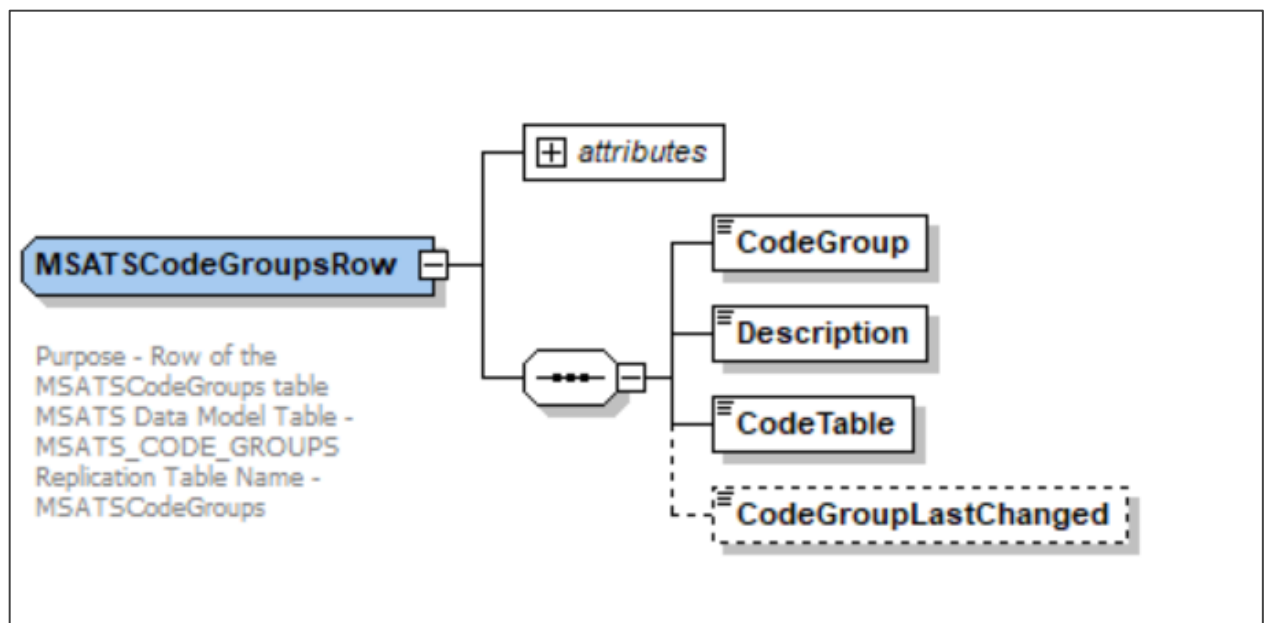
attributes

MSATSCodeGroupsRow

Purpose - Row of the MSATSCodeGroups table
MSATS Data Model Table - MSATS_CODE_GROUPS
Replication Table Name - MSATSCodeGroups

CodeGroup

Description

CodeTable

CodeGroupLastChanged